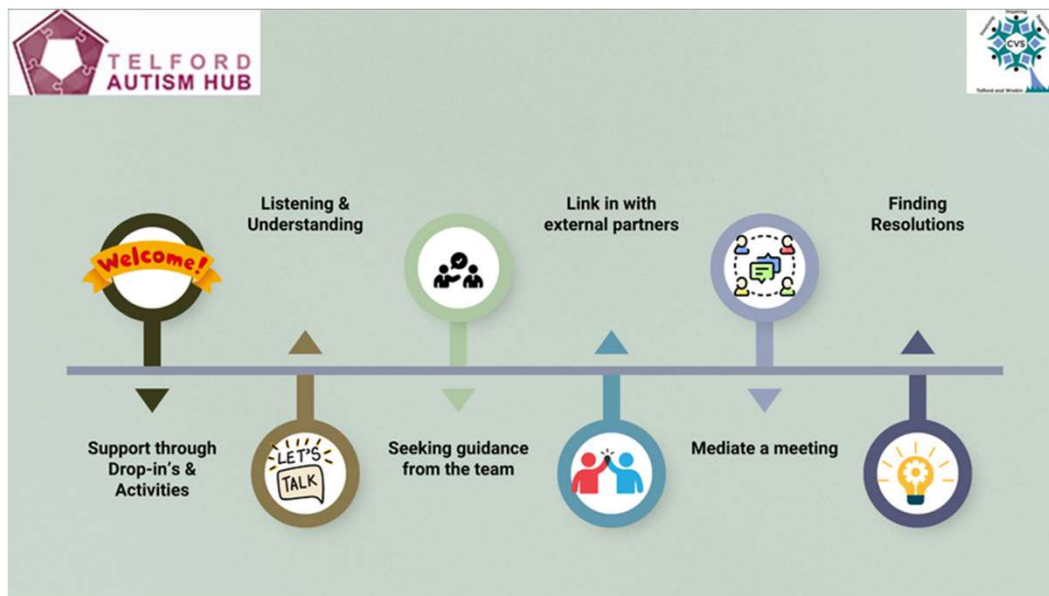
TELFORD AUTISM HUB

CVS

Telford and Wrekin

Welcome!

Listening & Understanding

Link in with external partners

Finding Resolutions

Support through Drop-in's & Activities

LET'S TALK

Seeking guidance from the team

Mediate a meeting